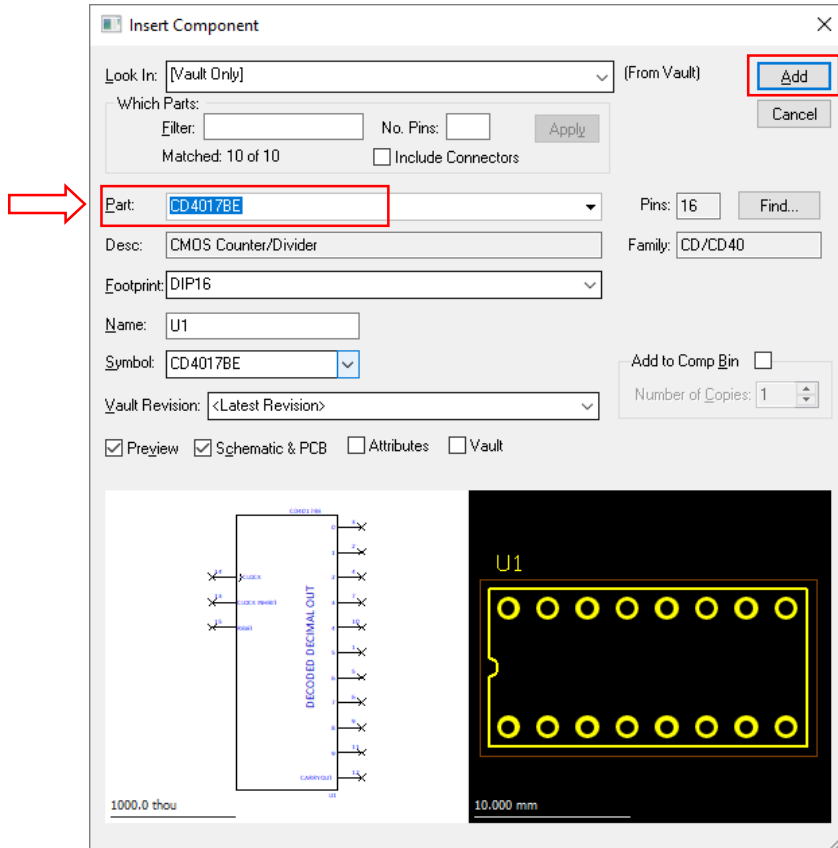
Insert Component

Look In: [Vault Only] (From Vault) Add Cancel

Which Parts:
Filter: No. Pins: Apply
Matched: 10 of 10 Include Connectors

Part: CD4017BE Pins: 16 Find...

Desc: CMOS Counter/Divider Family: CD/CD40

Footprint: DIP16

Name: U1

Symbol: CD4017BE Add to Comp Bin

Number of Copies: 1

Vault Revision: <Latest Revision>

Preview Schematic & PCB Attributes Vault

CD4017BE
14 CLOCK
13 CLOCK INHIBIT
15 RESET
DECODED DECIMAL OUT
3 0
2 1
4 2
7 3
10 4
1 5
5 6
6 7
9 8
11 9
12 CARRYOUT
U1

1000.0 thou

U1

10.000 mm